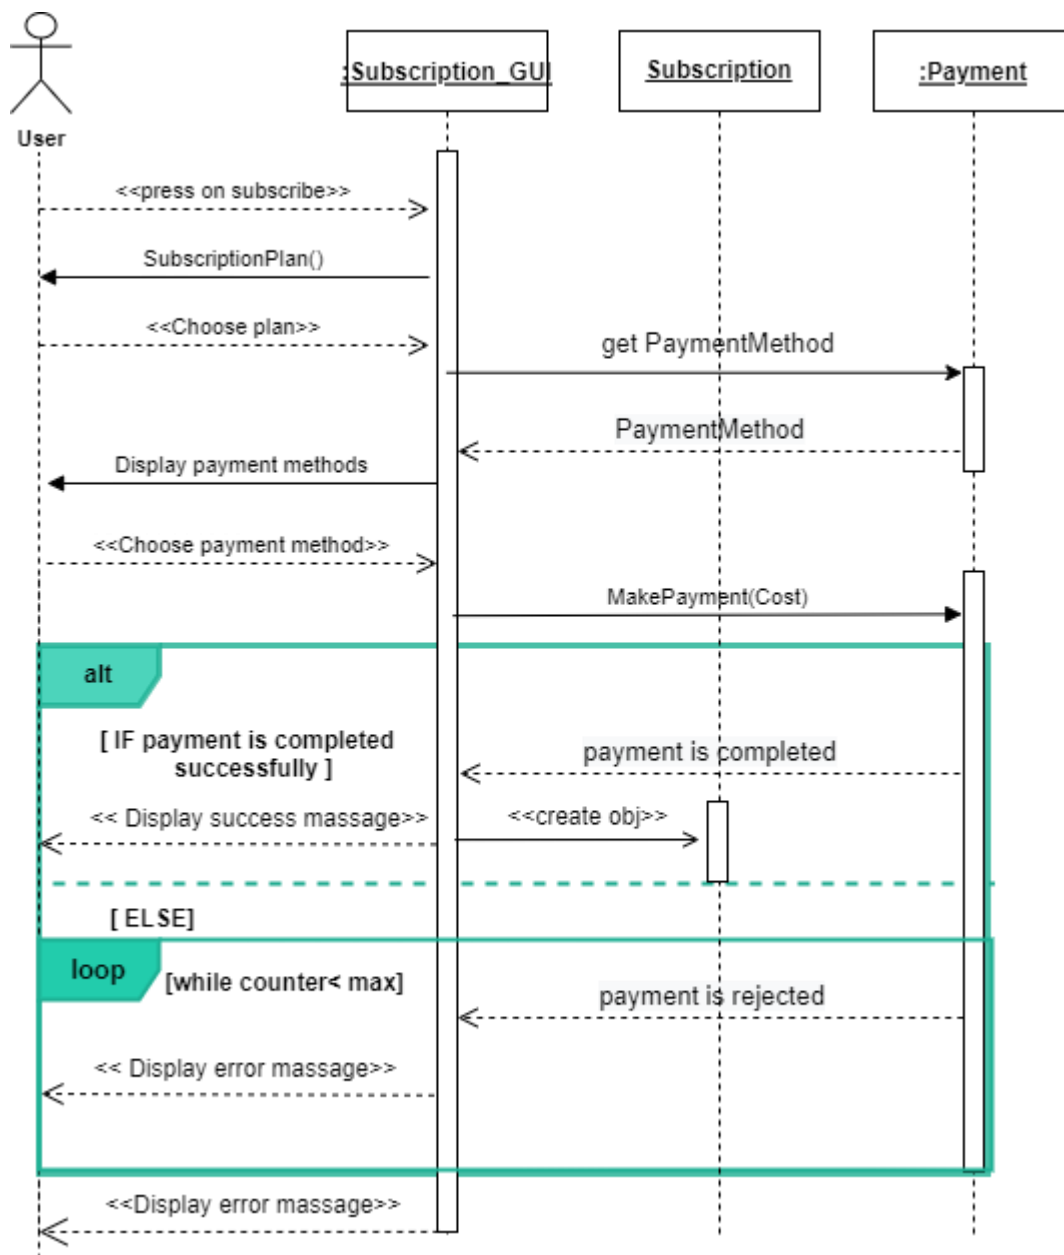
User

:Subscription_GUI

Subscription

:Payment

<<press on subscribe>>

SubscriptionPlan()

<<Choose plan>>

get PaymentMethod

PaymentMethod

Display payment methods

<<Choose payment method>>

MakePayment(Cost)

alt

[ IF payment is completed successfully ]

payment is completed

<< Display success massage>>

<<create obj>>

[ ELSE]

loop

[while counter< max]

payment is rejected

<< Display error massage>>

<<Display error massage>>